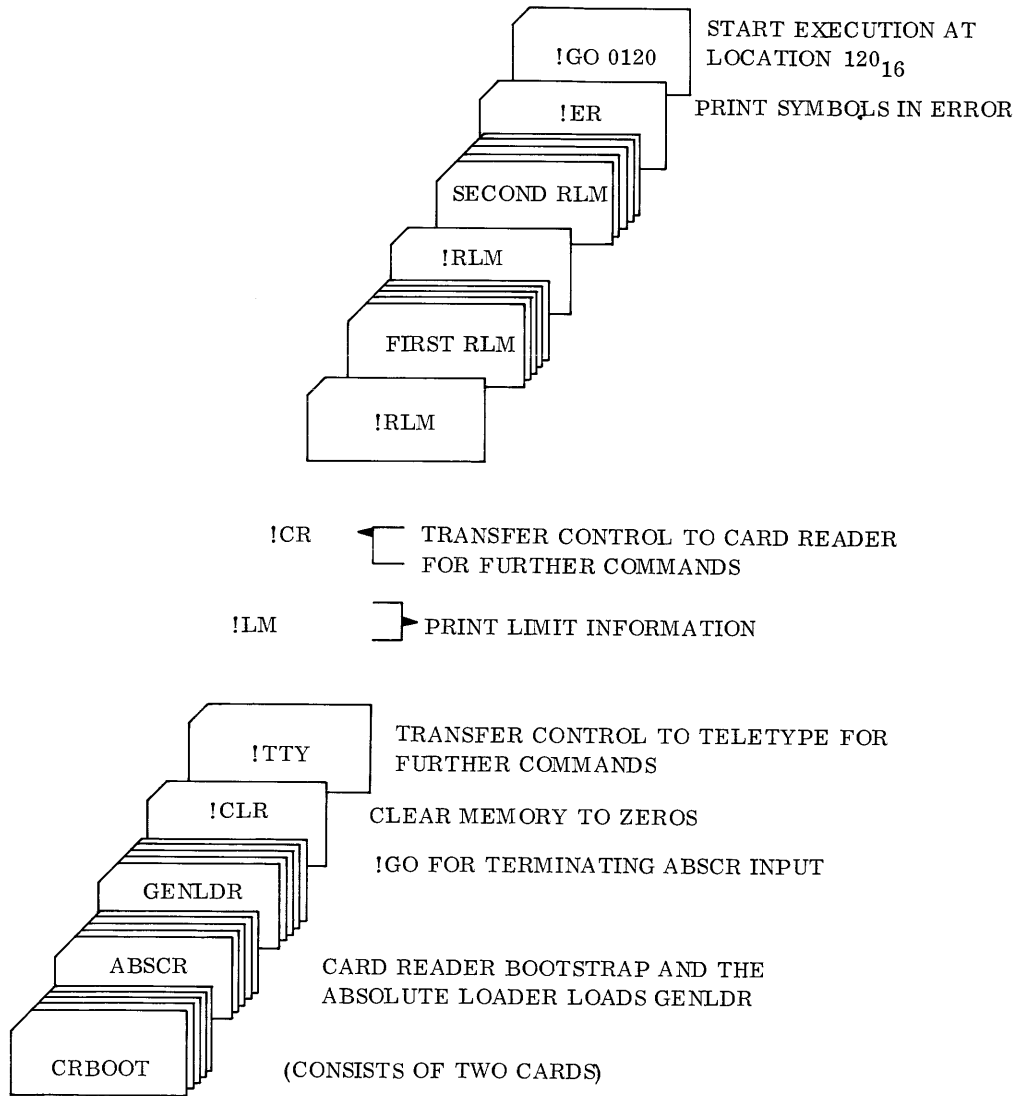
!GO 0120

START EXECUTION AT LOCATION $120_{16}$

!ER

PRINT SYMBOLS IN ERROR

SECOND RLM

!RLM

FIRST RLM

!RLM

!CR

TRANSFER CONTROL TO CARD READER FOR FURTHER COMMANDS

!LM

PRINT LIMIT INFORMATION

!TTY

TRANSFER CONTROL TO TELETYPE FOR FURTHER COMMANDS

!CLR

CLEAR MEMORY TO ZEROS

!GO FOR TERMINATING ABSCR INPUT

GENLDR

ABSCR

CARD READER BOOTSTRAP AND THE ABSOLUTE LOADER LOADS GENLDR

CRBOOT

(CONSISTS OF TWO CARDS)